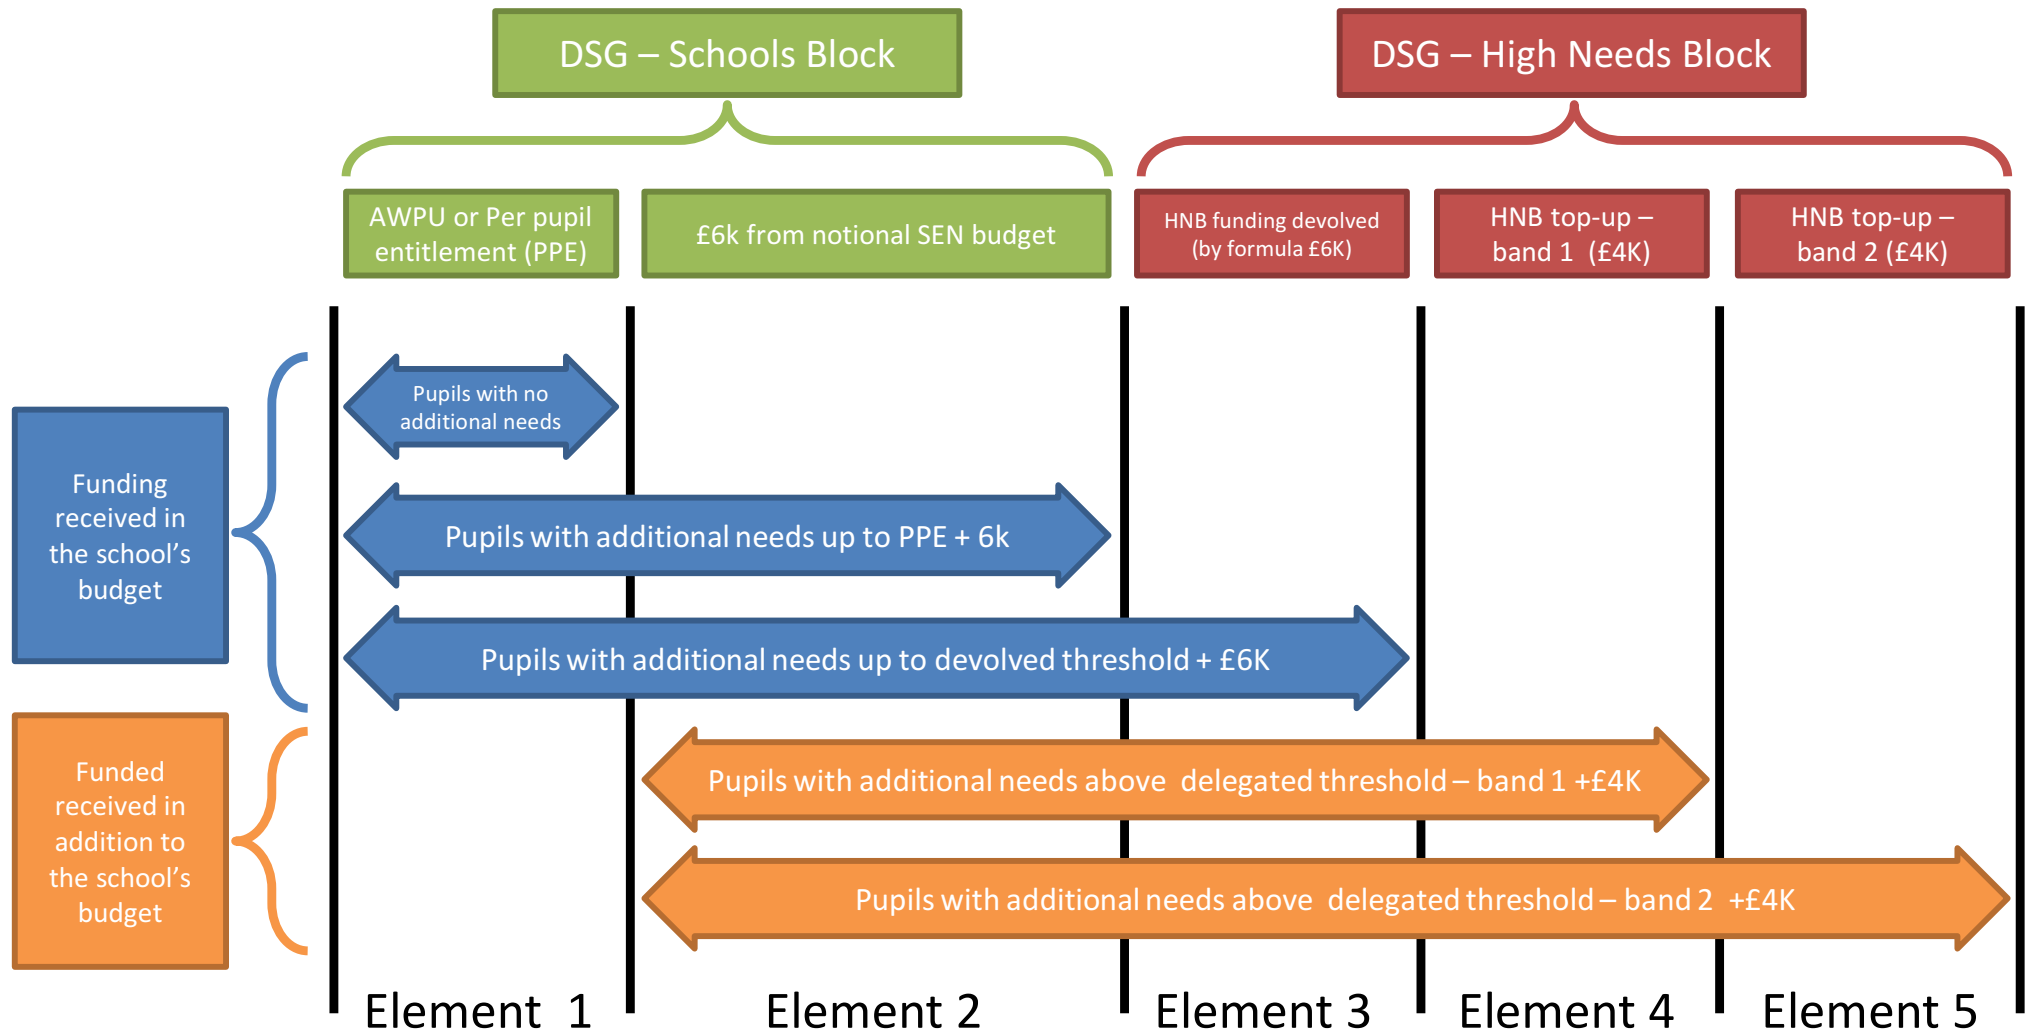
DSG – Schools Block

DSG – High Needs Block

AWPU or Per pupil entitlement (PPE)

£6k from notional SEN budget

HNB funding devolved (by formula £6K)

HNB top-up – band 1 (£4K)

HNB top-up – band 2 (£4K)

Funding received in the school's budget

Pupils with no additional needs

Pupils with additional needs up to PPE + 6k

Pupils with additional needs up to devolved threshold + £6K

Funded received in addition to the school's budget

Pupils with additional needs above delegated threshold – band 1 +£4K

Pupils with additional needs above delegated threshold – band 2 +£4K

Element 1

Element 2

Element 3

Element 4

Element 5